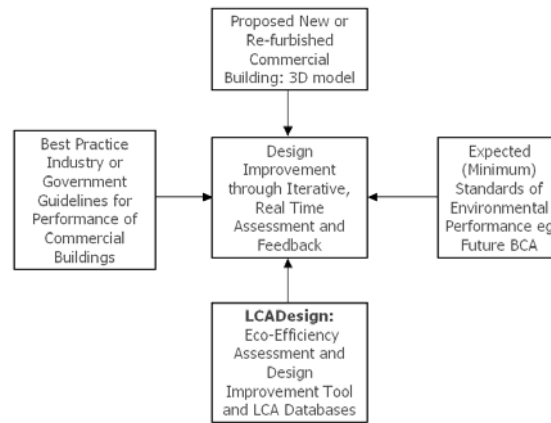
Proposed New or Re-furbished Commercial Building: 3D model

Best Practice Industry or Government Guidelines for Performance of Commercial Buildings

Design Improvement through Iterative, Real Time Assessment and Feedback

Expected (Minimum) Standards of Environmental Performance eg Future BCA

**LCADesign:** Eco-Efficiency Assessment and Design Improvement Tool and LCA Databases